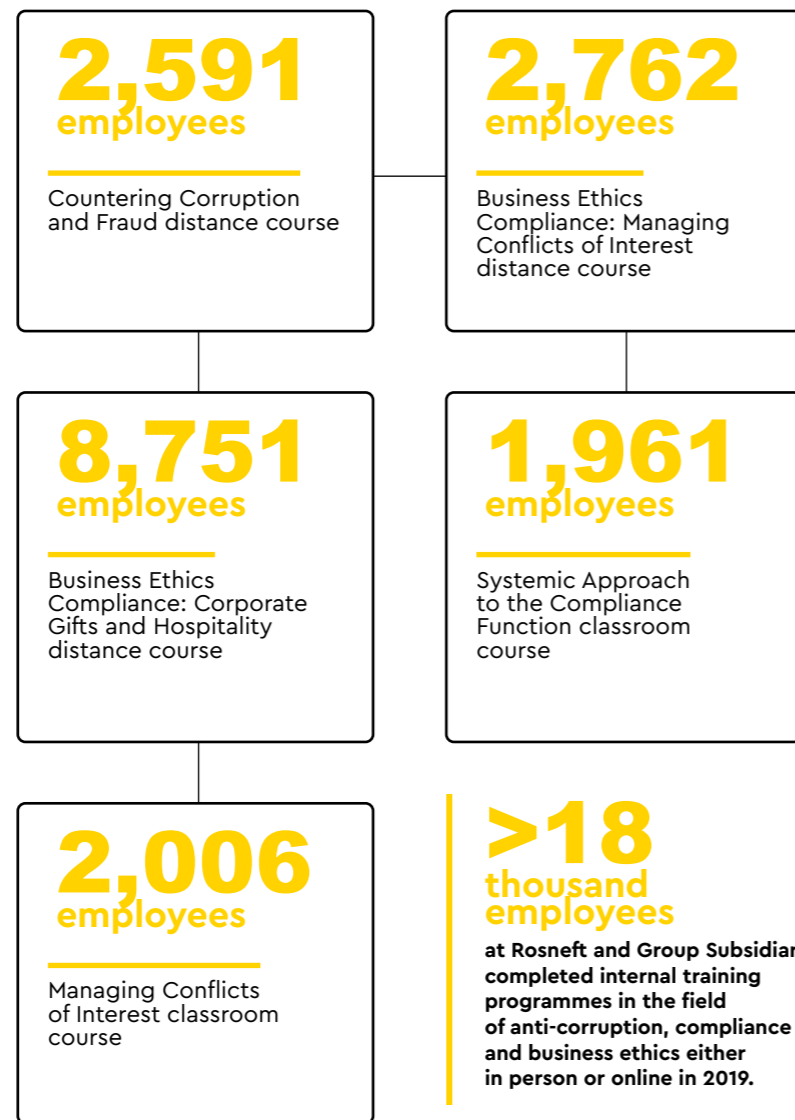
2,591 employees

Countering Corruption and Fraud distance course

2,762 employees

Business Ethics Compliance: Managing Conflicts of Interest distance course

8,751 employees

Business Ethics Compliance: Corporate Gifts and Hospitality distance course

1,961 employees

Systemic Approach to the Compliance Function classroom course

2,006 employees

Managing Conflicts of Interest classroom course

>18 thousand employees

at Rosneft and Group Subsidiar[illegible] completed internal training programmes in the field of anti-corruption, compliance and business ethics either in person or online in 2019.